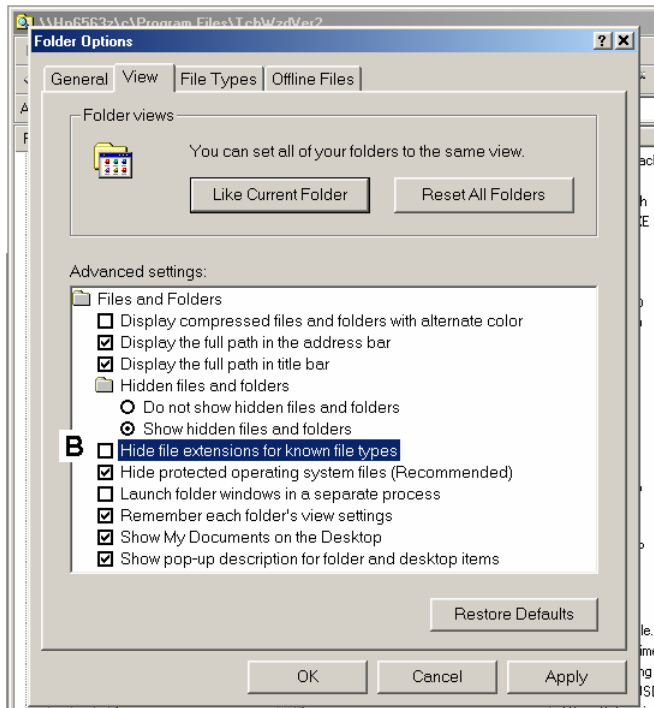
\\Hp6563z\c\Program Files\TchWzdVer2

Folder Options

? X

General | View | File Types | Offline Files

Folder views

You can set all of your folders to the same view.

Like Current Folder

Reset All Folders

Advanced settings:

Files and Folders

Display compressed files and folders with alternate color

Display the full path in the address bar

Display the full path in title bar

Hidden files and folders

Do not show hidden files and folders

Show hidden files and folders

B

Hide file extensions for known file types

Hide protected operating system files (Recommended)

Launch folder windows in a separate process

Remember each folder's view settings

Show My Documents on the Desktop

Show pop-up description for folder and desktop items

Restore Defaults

OK

Cancel

Apply